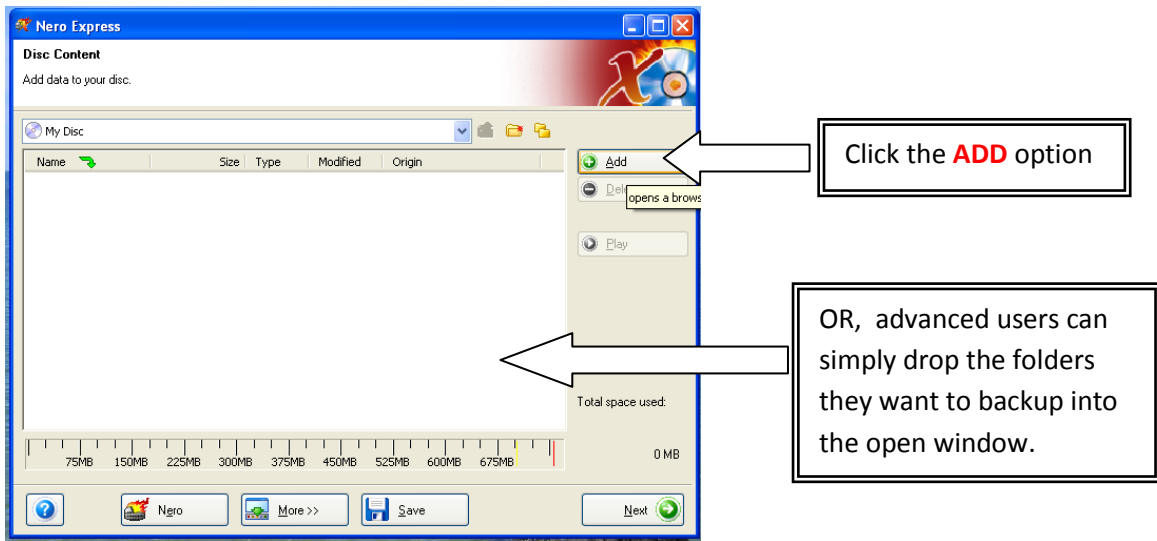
Nero Express

Disc Content

Add data to your disc.

My Disc

| Name | Size | Type | Modified | Origin |
|---|---|---|---|---|

Add

Del

opens a brows

Play

Total space used:

0 MB

75MB 150MB 225MB 300MB 375MB 450MB 525MB 600MB 675MB

Nero

More >>

Save

Next

Click the ADD option

OR, advanced users can simply drop the folders they want to backup into the open window.